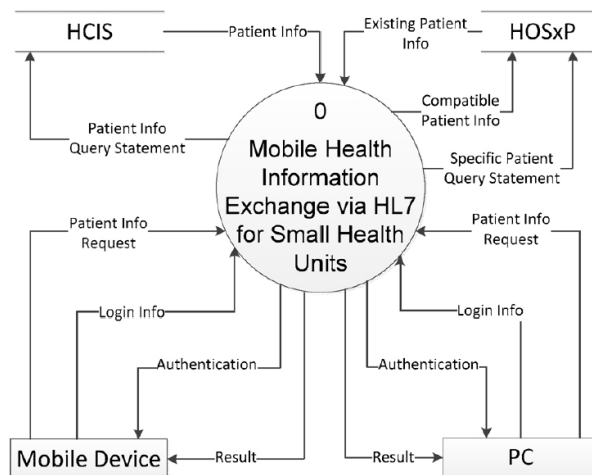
HCIS

Patient Info

Existing Patient Info

HOSxP

Compatible Patient Info

Patient Info Query Statement

0

Mobile Health Information Exchange via HL7 for Small Health Units

Specific Patient Query Statement

Patient Info Request

Patient Info Request

Login Info

Login Info

Authentication

Authentication

Mobile Device

Result

Result

PC